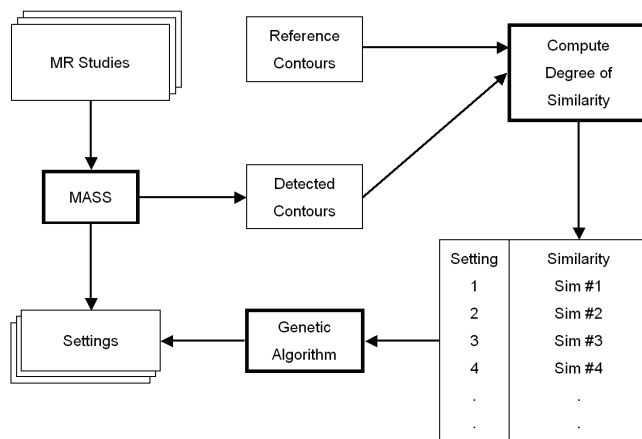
MR Studies

Reference Contours

Compute Degree of Similarity

MASS

Detected Contours

| Setting | Similarity |
|---|---|
| 1 | Sim #1 |
| 2 | Sim #2 |
| 3 | Sim #3 |
| 4 | Sim #4 |
| . | . |
| . | . |

Settings

Genetic Algorithm